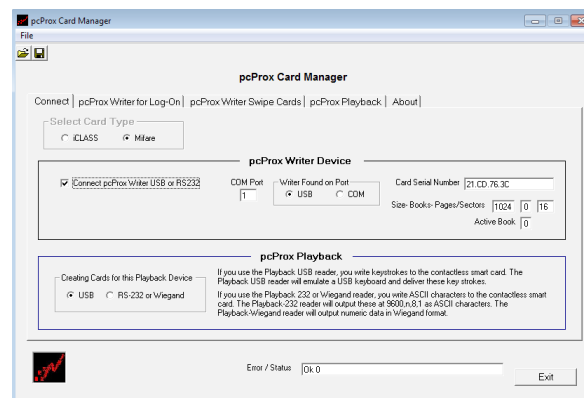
pcProx Card Manager

File

pcProx Card Manager

Connect | pcProx Writer for Log-On | pcProx Writer Swipe Cards | pcProx Playback | About

Select Card Type
iCLASS
Mifare

pcProx Writer Device

Connect pcProx Writer USB or RS232

COM Port
1

Writer Found on Port
USB
COM

Card Serial Number 21.CD.76.3C

Size- Books- Pages/Sectors 1024 0 16

Active Book 0

pcProx Playback

Creating Cards for this Playback Device
USB
RS-232 or Wiegand

If you use the Playback USB reader, you write keystrokes to the contactless smart card. The Playback USB reader will emulate a USB keyboard and deliver these key strokes.

If you use the Playback 232 or Wiegand reader, you write ASCII characters to the contactless smart card. The Playback-232 reader will output these at 9600,n,8,1 as ASCII characters. The Playback-Wiegand reader will output numeric data in Wiegand format.

Error / Status Ok 0

Exit